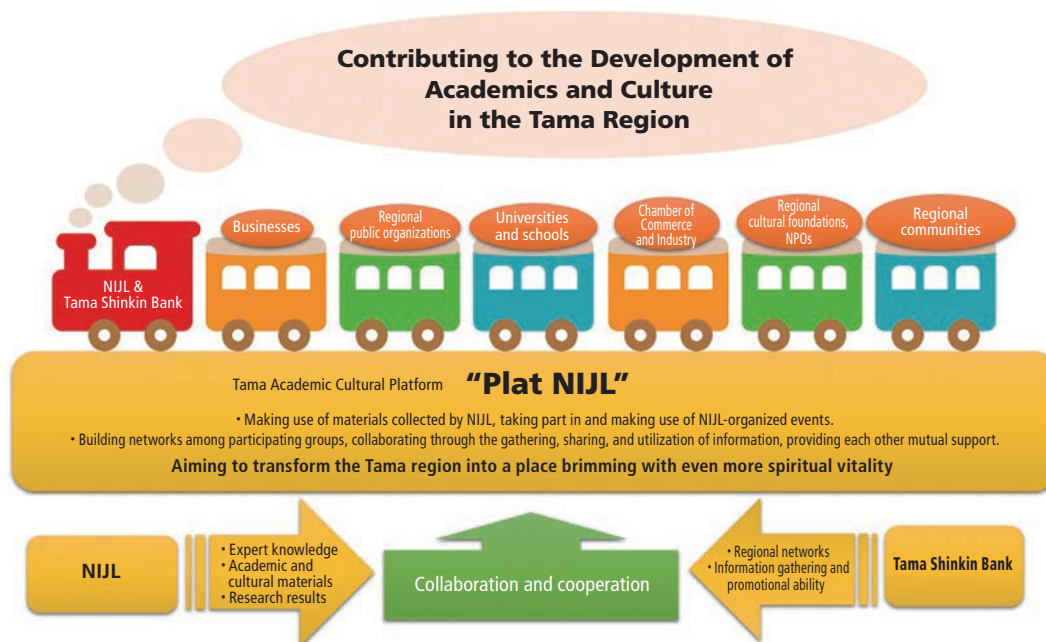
Contributing to the Development of Academics and Culture in the Tama Region

NIJL & Tama Shinkin Bank

Businesses

Regional public organizations

Universities and schools

Chamber of Commerce and Industry

Regional cultural foundations, NPOs

Regional communities

Tama Academic Cultural Platform "Plat NIJL"

• Making use of materials collected by NIJL, taking part in and making use of NIJL-organized events.
• Building networks among participating groups, collaborating through the gathering, sharing, and utilization of information, providing each other mutual support.

Aiming to transform the Tama region into a place brimming with even more spiritual vitality

NIJL

• Expert knowledge
• Academic and cultural materials
• Research results

Collaboration and cooperation

• Regional networks
• Information gathering and promotional ability

Tama Shinkin Bank